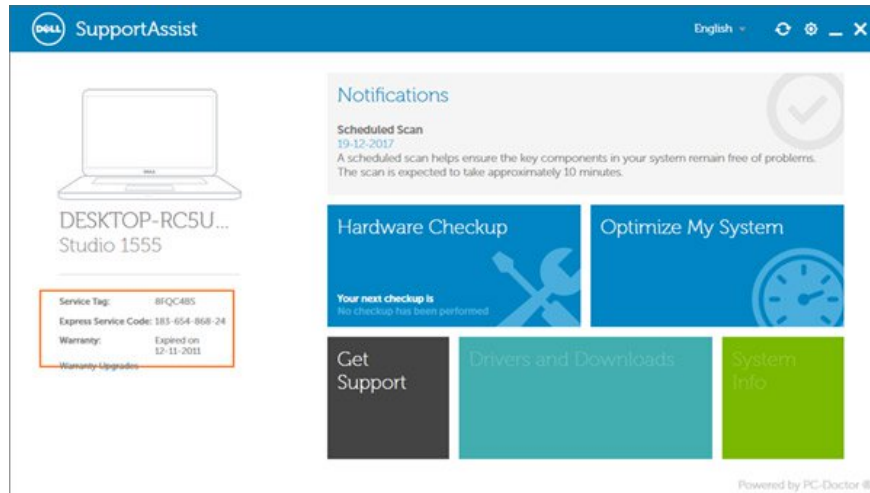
DELL SupportAssist

English

DESKTOP-RC5U...
Studio 1555

| Service Tag: | 8FQC4BS |
|---|---|
| Express Service Code: | 183-654-868-24 |
| Warranty: | Expired on 12-11-2011 |

Warranty Upgrades

Notifications

Scheduled Scan
19-12-2017
A scheduled scan helps ensure the key components in your system remain free of problems. The scan is expected to take approximately 10 minutes.

Hardware Checkup
Your next checkup is
No checkup has been performed

Optimize My System

Get Support

Drivers and Downloads

System Info

Powered by PC-Doctor ®